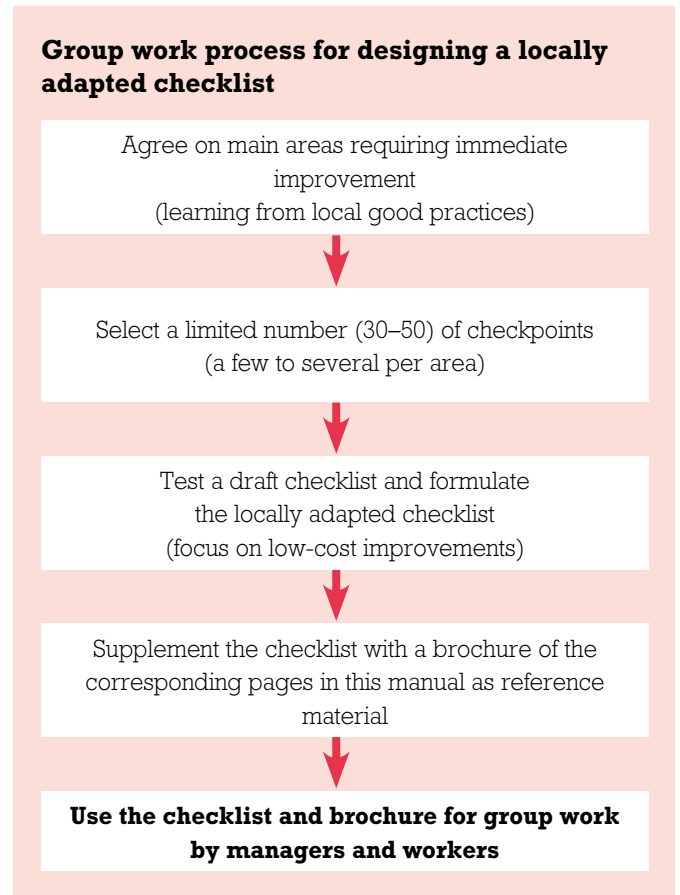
Group work process for designing a locally adapted checklist

Agree on main areas requiring immediate improvement
(learning from local good practices)

Select a limited number (30–50) of checkpoints
(a few to several per area)

Test a draft checklist and formulate the locally adapted checklist
(focus on low-cost improvements)

Supplement the checklist with a brochure of the corresponding pages in this manual as reference material

Use the checklist and brochure for group work by managers and workers